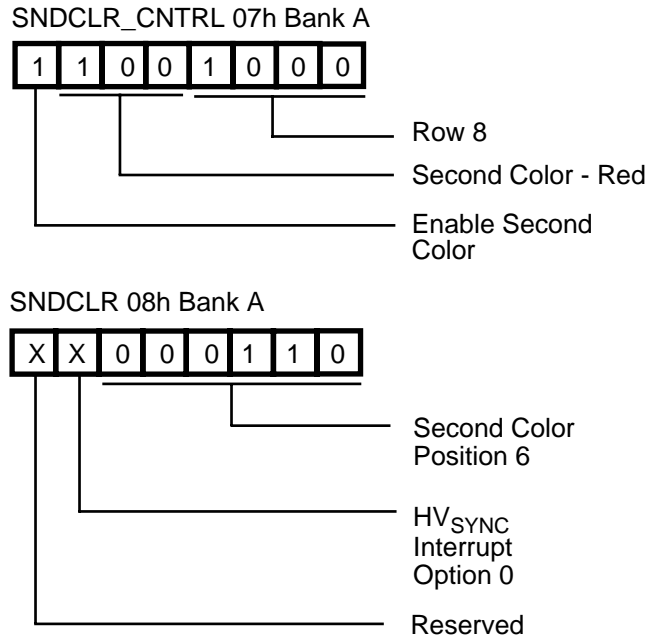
SNDCLR_CNTRL 07h Bank A

| 1 | 1 | 0 | 0 | 1 | 0 | 0 | 0 |
|---|---|---|---|---|---|---|---|

Row 8

Second Color - Red

Enable Second Color

SNDCLR 08h Bank A

| X | X | 0 | 0 | 0 | 1 | 1 | 0 |
|---|---|---|---|---|---|---|---|

Second Color Position 6

$HV_{SYNC}$ Interrupt Option 0

Reserved